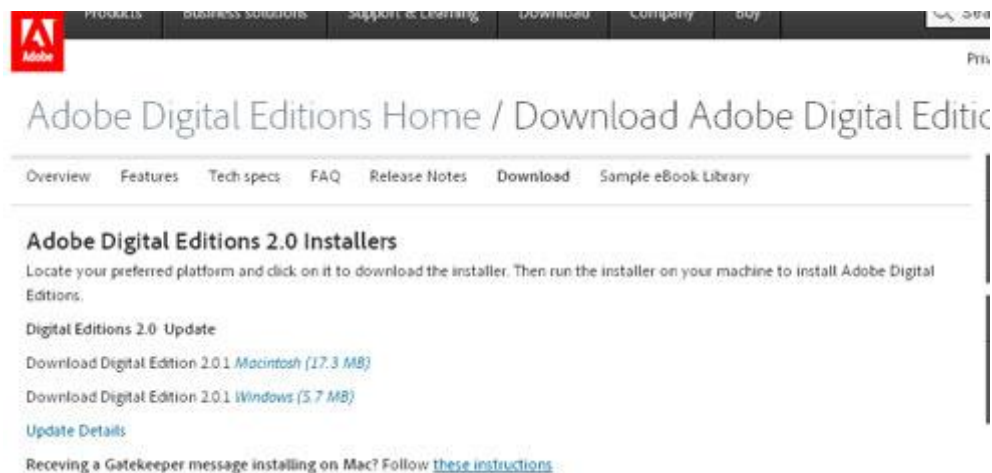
Adobe

Products Business solutions Support & Learning Download Company Buy

Sea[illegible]

Priv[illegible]

Adobe Digital Editions Home / Download Adobe Digital Editio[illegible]

Overview Features Tech specs FAQ Release Notes Download Sample eBook Library

Adobe Digital Editions 2.0 Installers

Locate your preferred platform and click on it to download the installer. Then run the installer on your machine to install Adobe Digital Editions.

Digital Editions 2.0 Update

Download Digital Edition 2.0.1 Macintosh (17.3 MB)

Download Digital Edition 2.0.1 Windows (5.7 MB)

Update Details

Receving a Gatekeeper message installing on Mac? Follow these instructions